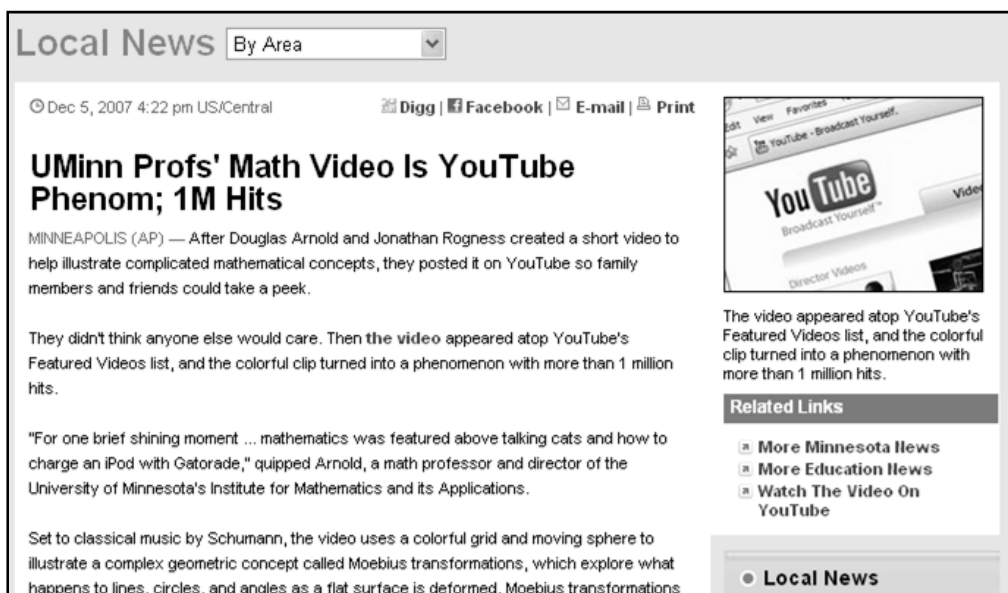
Local News By Area

Dec 5, 2007 4:22 pm US/Central

Digg | Facebook | E-mail | Print

UMinn Profs' Math Video Is YouTube Phenom; 1M Hits

MINNEAPOLIS (AP) — After Douglas Arnold and Jonathan Rogness created a short video to help illustrate complicated mathematical concepts, they posted it on YouTube so family members and friends could take a peek.

They didn't think anyone else would care. Then the video appeared atop YouTube's Featured Videos list, and the colorful clip turned into a phenomenon with more than 1 million hits.

"For one brief shining moment ... mathematics was featured above talking cats and how to charge an iPod with Gatorade," quipped Arnold, a math professor and director of the University of Minnesota's Institute for Mathematics and its Applications.

Set to classical music by Schumann, the video uses a colorful grid and moving sphere to illustrate a complex geometric concept called Moebius transformations, which explore what happens to lines, circles, and angles as a flat surface is deformed. Moebius transformations

Edit View Favorites
YouTube - Broadcast Yourself.
YouTube
Broadcast Yourself
Director Videos
Vide

The video appeared atop YouTube's Featured Videos list, and the colorful clip turned into a phenomenon with more than 1 million hits.

Related Links

More Minnesota News
More Education News
Watch The Video On YouTube

Local News